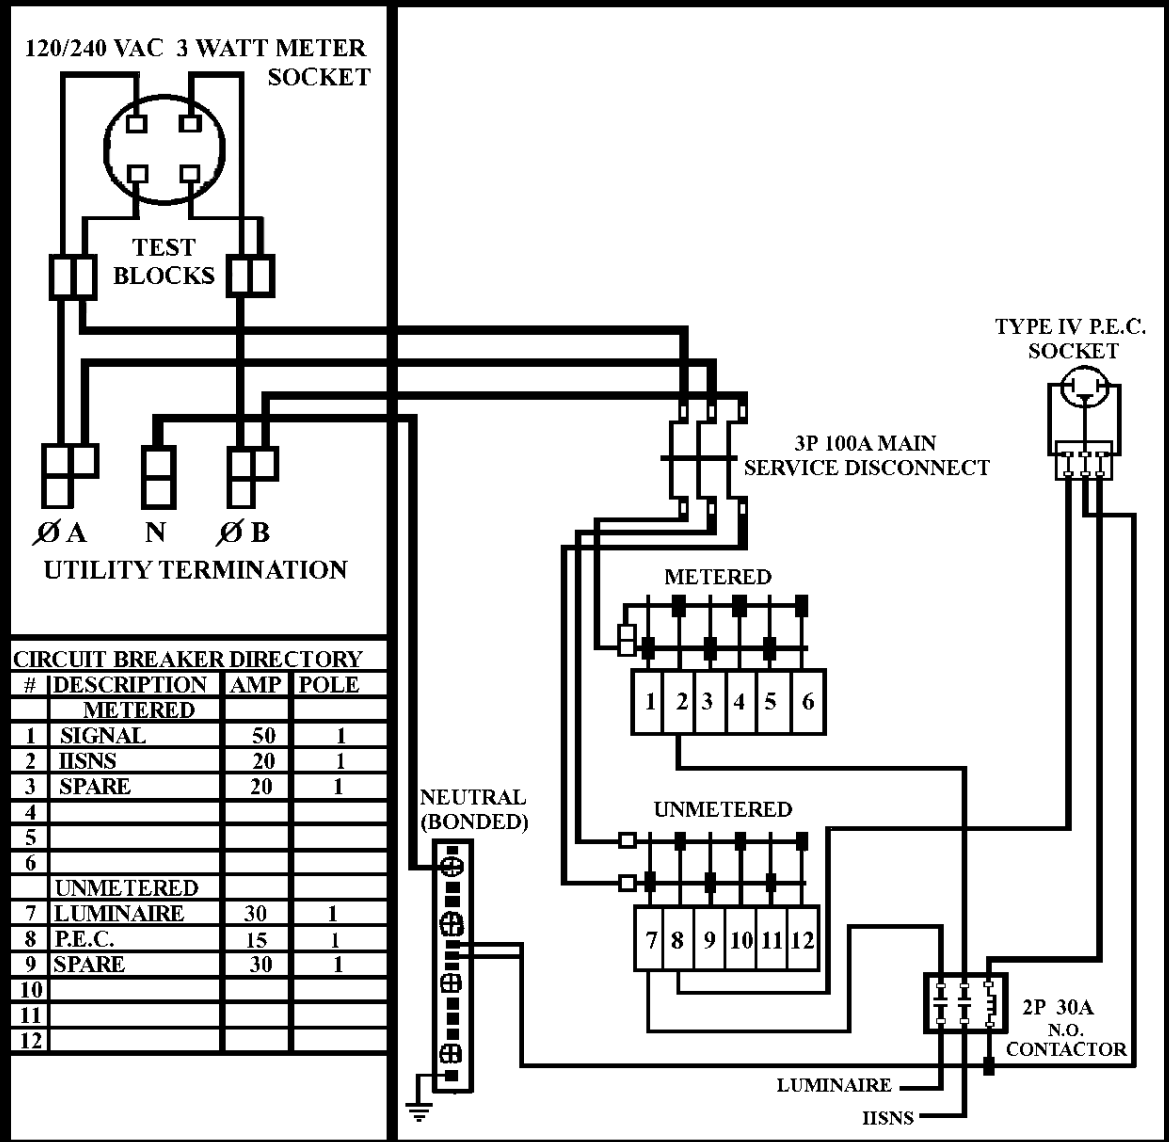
120/240 VAC 3 WATT METER SOCKET

TEST BLOCKS

ØA N ØB
UTILITY TERMINATION

CIRCUIT BREAKER DIRECTORY

| # | DESCRIPTION | AMP | POLE |
|---|---|---|---|
| | METERED | | |
| 1 | SIGNAL | 50 | 1 |
| 2 | IISNS | 20 | 1 |
| 3 | SPARE | 20 | 1 |
| 4 | | | |
| 5 | | | |
| 6 | | | |
| | UNMETERED | | |
| 7 | LUMINAIRE | 30 | 1 |
| 8 | P.E.C. | 15 | 1 |
| 9 | SPARE | 30 | 1 |
| 10 | | | |
| 11 | | | |
| 12 | | | |

TYPE IV P.E.C. SOCKET

3P 100A MAIN SERVICE DISCONNECT

METERED

1 2 3 4 5 6

NEUTRAL (BONDED)

UNMETERED

7 8 9 10 11 12

2P 30A N.O. CONTACTOR

LUMINAIRE

IISNS